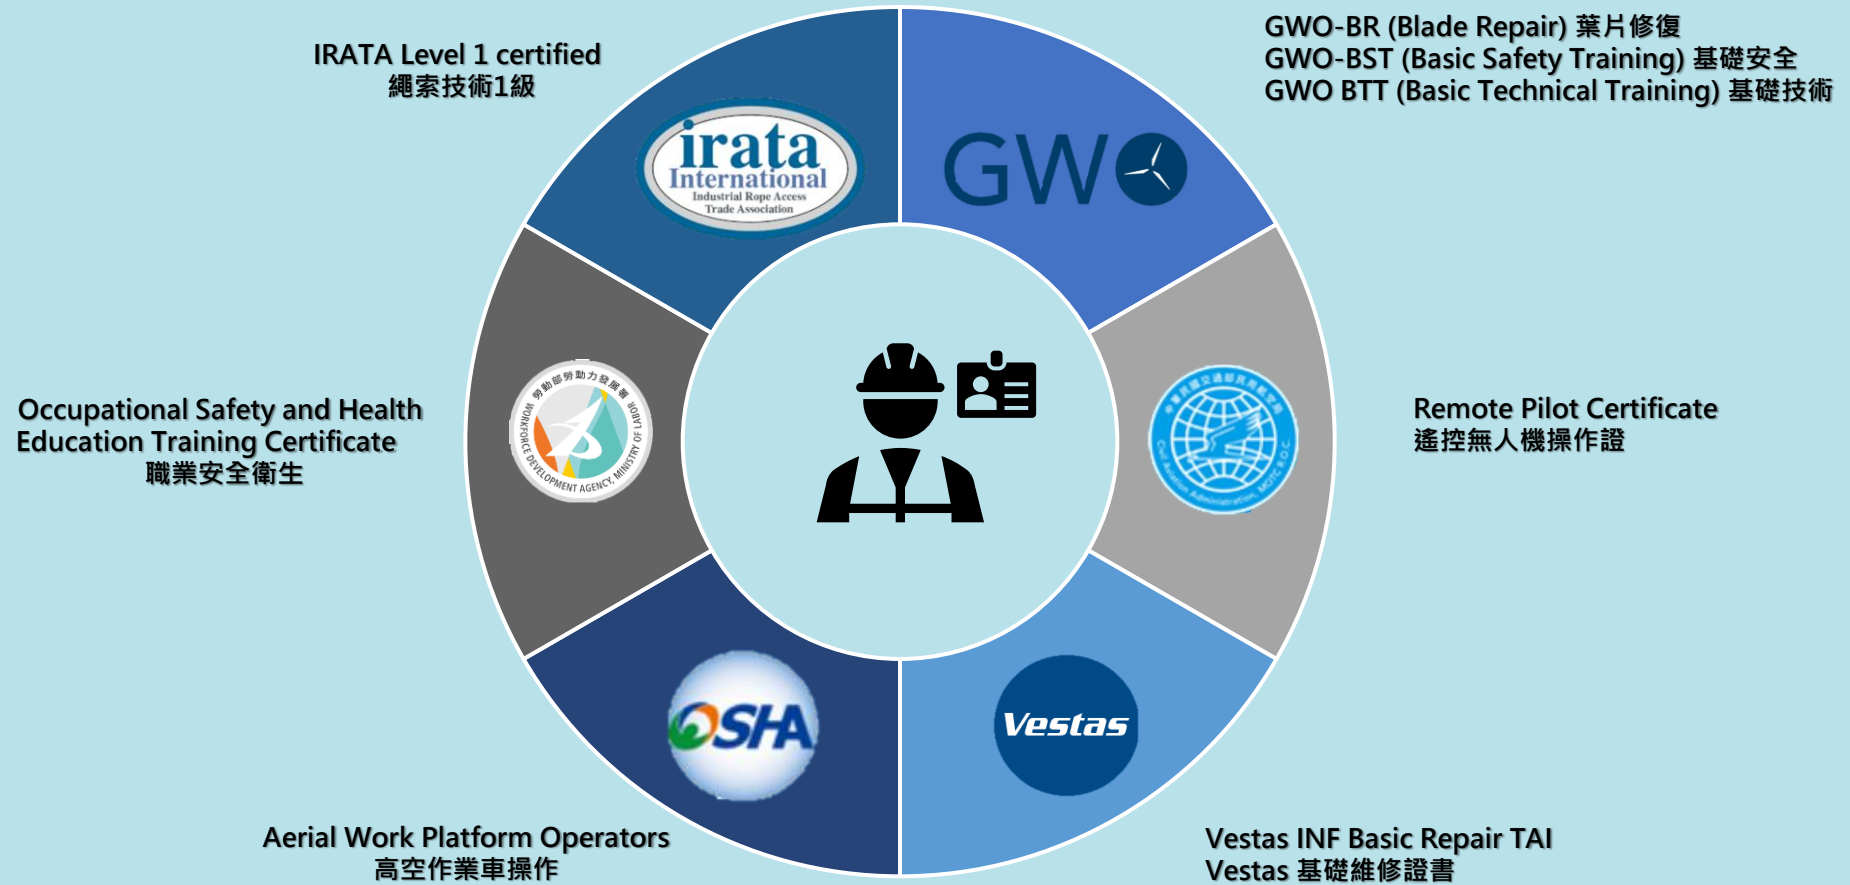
IRATA Level 1 certified
繩索技術1級

irata
International
Industrial Rope Access
Trade Association

GWO-BR (Blade Repair) 葉片修復
GWO-BST (Basic Safety Training) 基礎安全
GWO BTT (Basic Technical Training) 基礎技術

GWO

Occupational Safety and Health
Education Training Certificate
職業安全衛生

勞動部勞動力發展署
WORKFORCE DEVELOPMENT AGENCY, MINISTRY OF LABOR

Remote Pilot Certificate
遙控無人機操作證

Civil Aeronautics Administration, MOTC R.O.C.

OSHA

Vestas

Aerial Work Platform Operators
高空作業車操作

Vestas INF Basic Repair TAI
Vestas 基礎維修證書